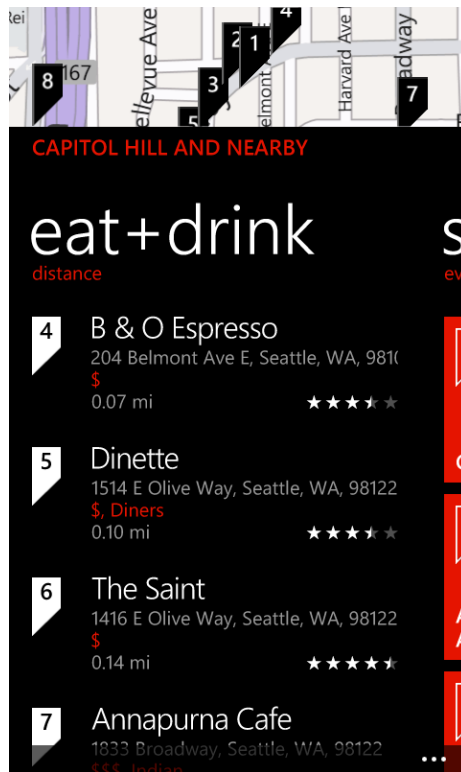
Rei
8
167
Bellevue Ave
2
1
4
3
5
Belmont
Harvard Ave
Broadway
7

CAPITOL HILL AND NEARBY

eat+drink
distance

4
B & O Espresso
204 Belmont Ave E, Seattle, WA, 981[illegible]
$
0.07 mi

5
Dinette
1514 E Olive Way, Seattle, WA, 98122
$, Diners
0.10 mi

6
The Saint
1416 E Olive Way, Seattle, WA, 98122
$
0.14 mi

7
Annapurna Cafe
1833 Broadway, Seattle, WA, 98122
$$$, Indian

s
ev
...